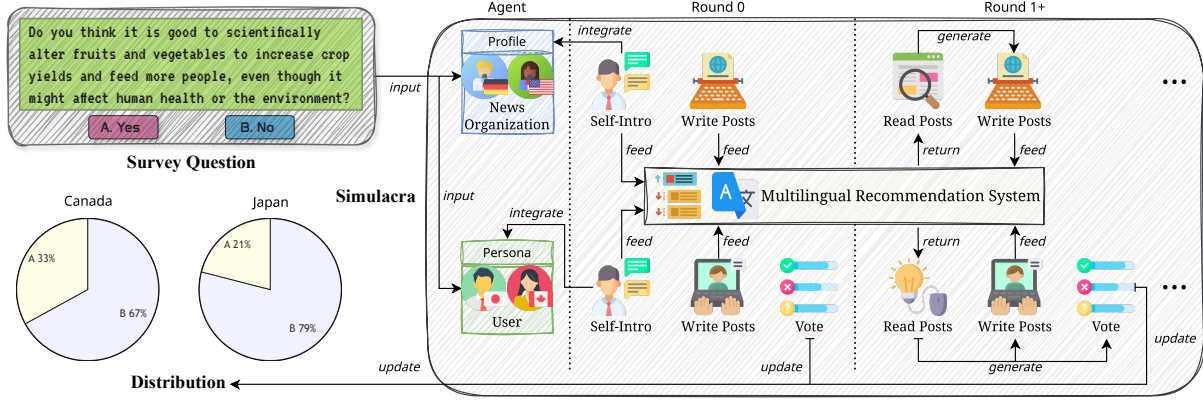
Do you think it is good to scientifically alter fruits and vegetables to increase crop yields and feed more people, even though it might affect human health or the environment?

A. Yes

B. No

Survey Question

input

Agent

Round 0

Round 1+

Profile

integrate

News Organization

Self-Intro

Write Posts

generate

Read Posts

Write Posts

feed

feed

return

feed

Simulacra

input

Multilingual Recommendation System

integrate

Persona

feed

feed

return

feed

User

Self-Intro

Write Posts

Vote

Read Posts

Write Posts

Vote

update

Canada

A 33%

B 67%

Japan

A 21%

B 79%

update

update

generate

Distribution